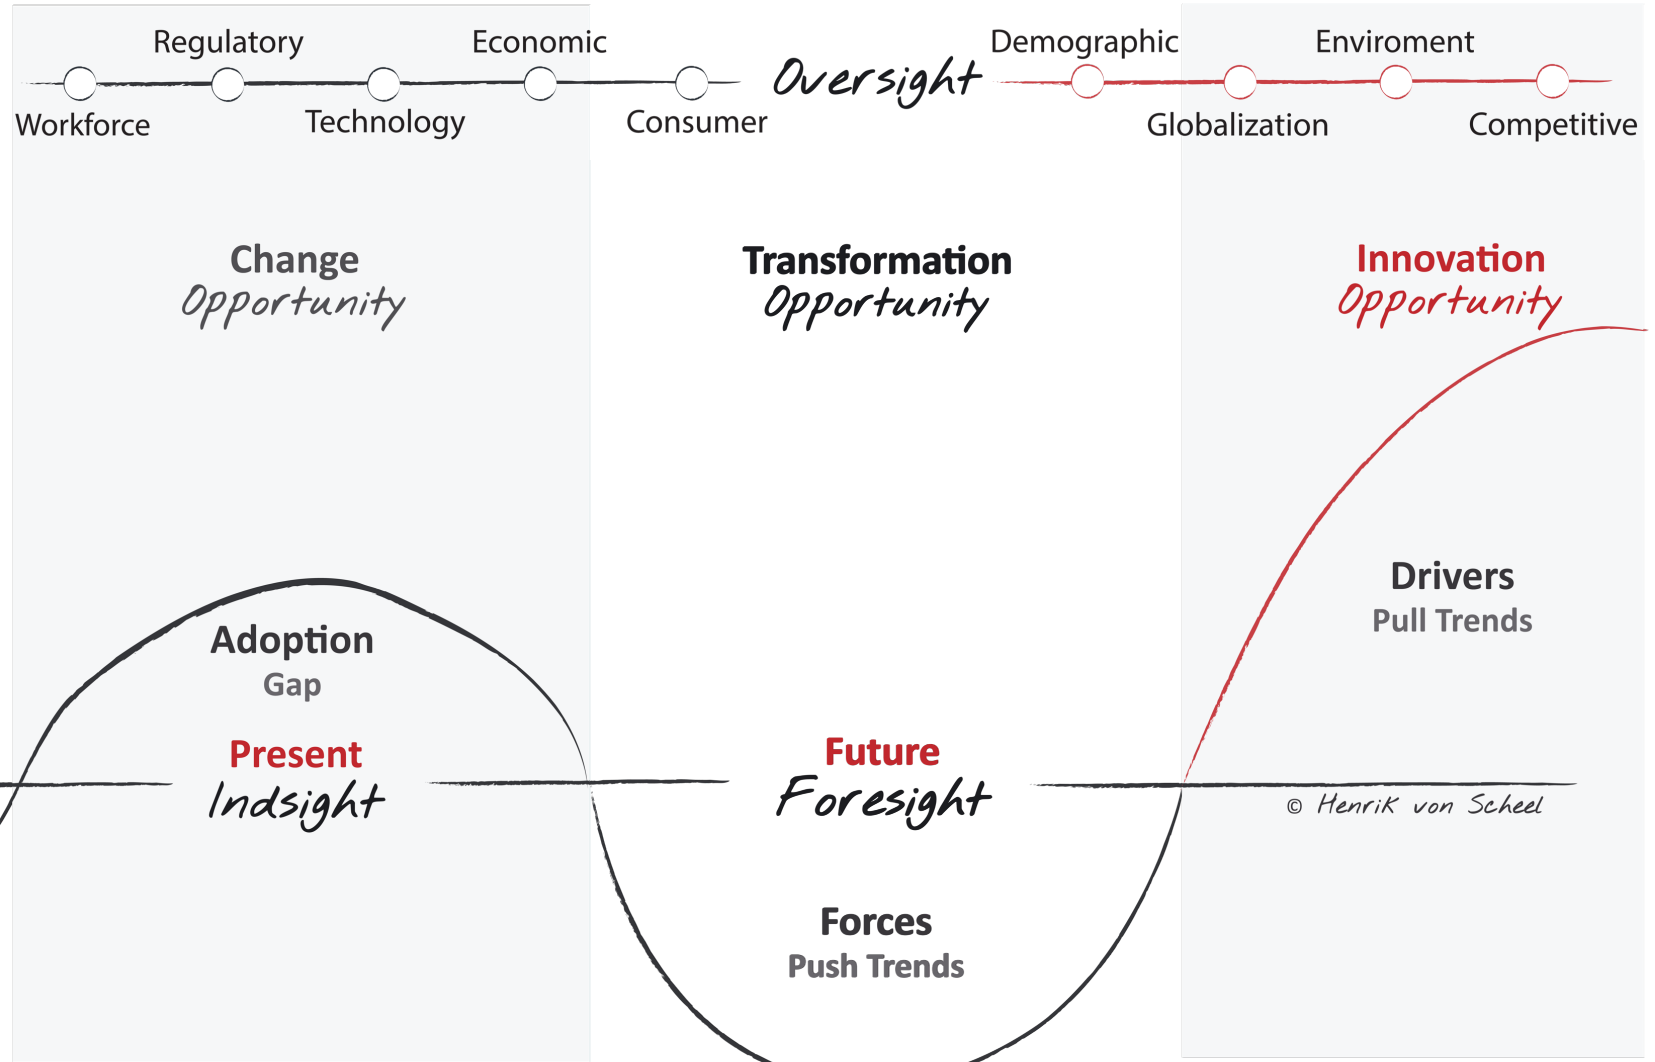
Regulatory Economic Demographic Enviroment

Workforce Technology Consumer Oversight Globalization Competitive

Change
Opportunity

Transformation
Opportunity

Innovation
Opportunity

Drivers
Pull Trends

Adoption
Gap

Present
Indsight

Future
Foresight

© Henrik von Scheel

Forces
Push Trends